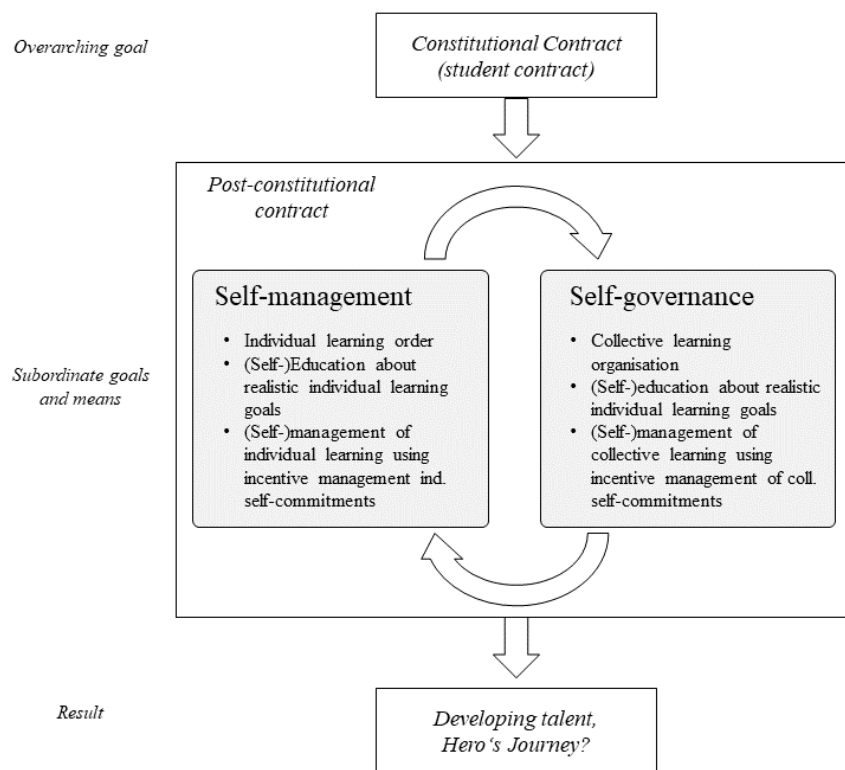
Overarching goal

Constitutional Contract (student contract)

Post-constitutional contract

Self-management

- Individual learning order
- (Self-)Education about realistic individual learning goals
- (Self-)management of individual learning using incentive management ind. self-commitments

Self-governance

- Collective learning organisation
- (Self-)education about realistic individual learning goals
- (Self-)management of collective learning using incentive management of coll. self-commitments

Subordinate goals and means

Result

Developing talent, Hero's Journey?